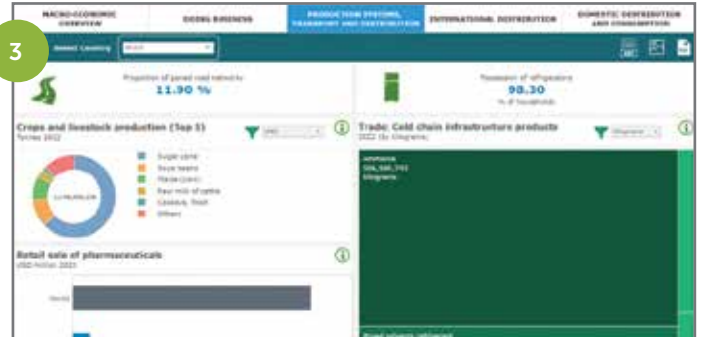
3

MACRO-ECONOMIC OVERVIEW | DOING BUSINESS | PRODUCTION SYSTEMS, TRANSPORT AND DISTRIBUTION | INTERNATIONAL DISTRIBUTION | DOMESTIC DISTRIBUTION AND CONSUMPTION

Select Country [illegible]

Proportion of paved road network
11.90 %

Possession of refrigerators
98.30
% of households

Crops and livestock production (Top 5)
Tonnes 2022

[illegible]

Sugar cane
Soya beans
Maize (corn)
Raw milk of cattle
Cassava, fresh
Others

Trade: Cold chain infrastructure products
2022 (in kilograms)

Ammonia
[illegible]
kilograms

Retail sale of pharmaceuticals
USD Million 2023

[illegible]